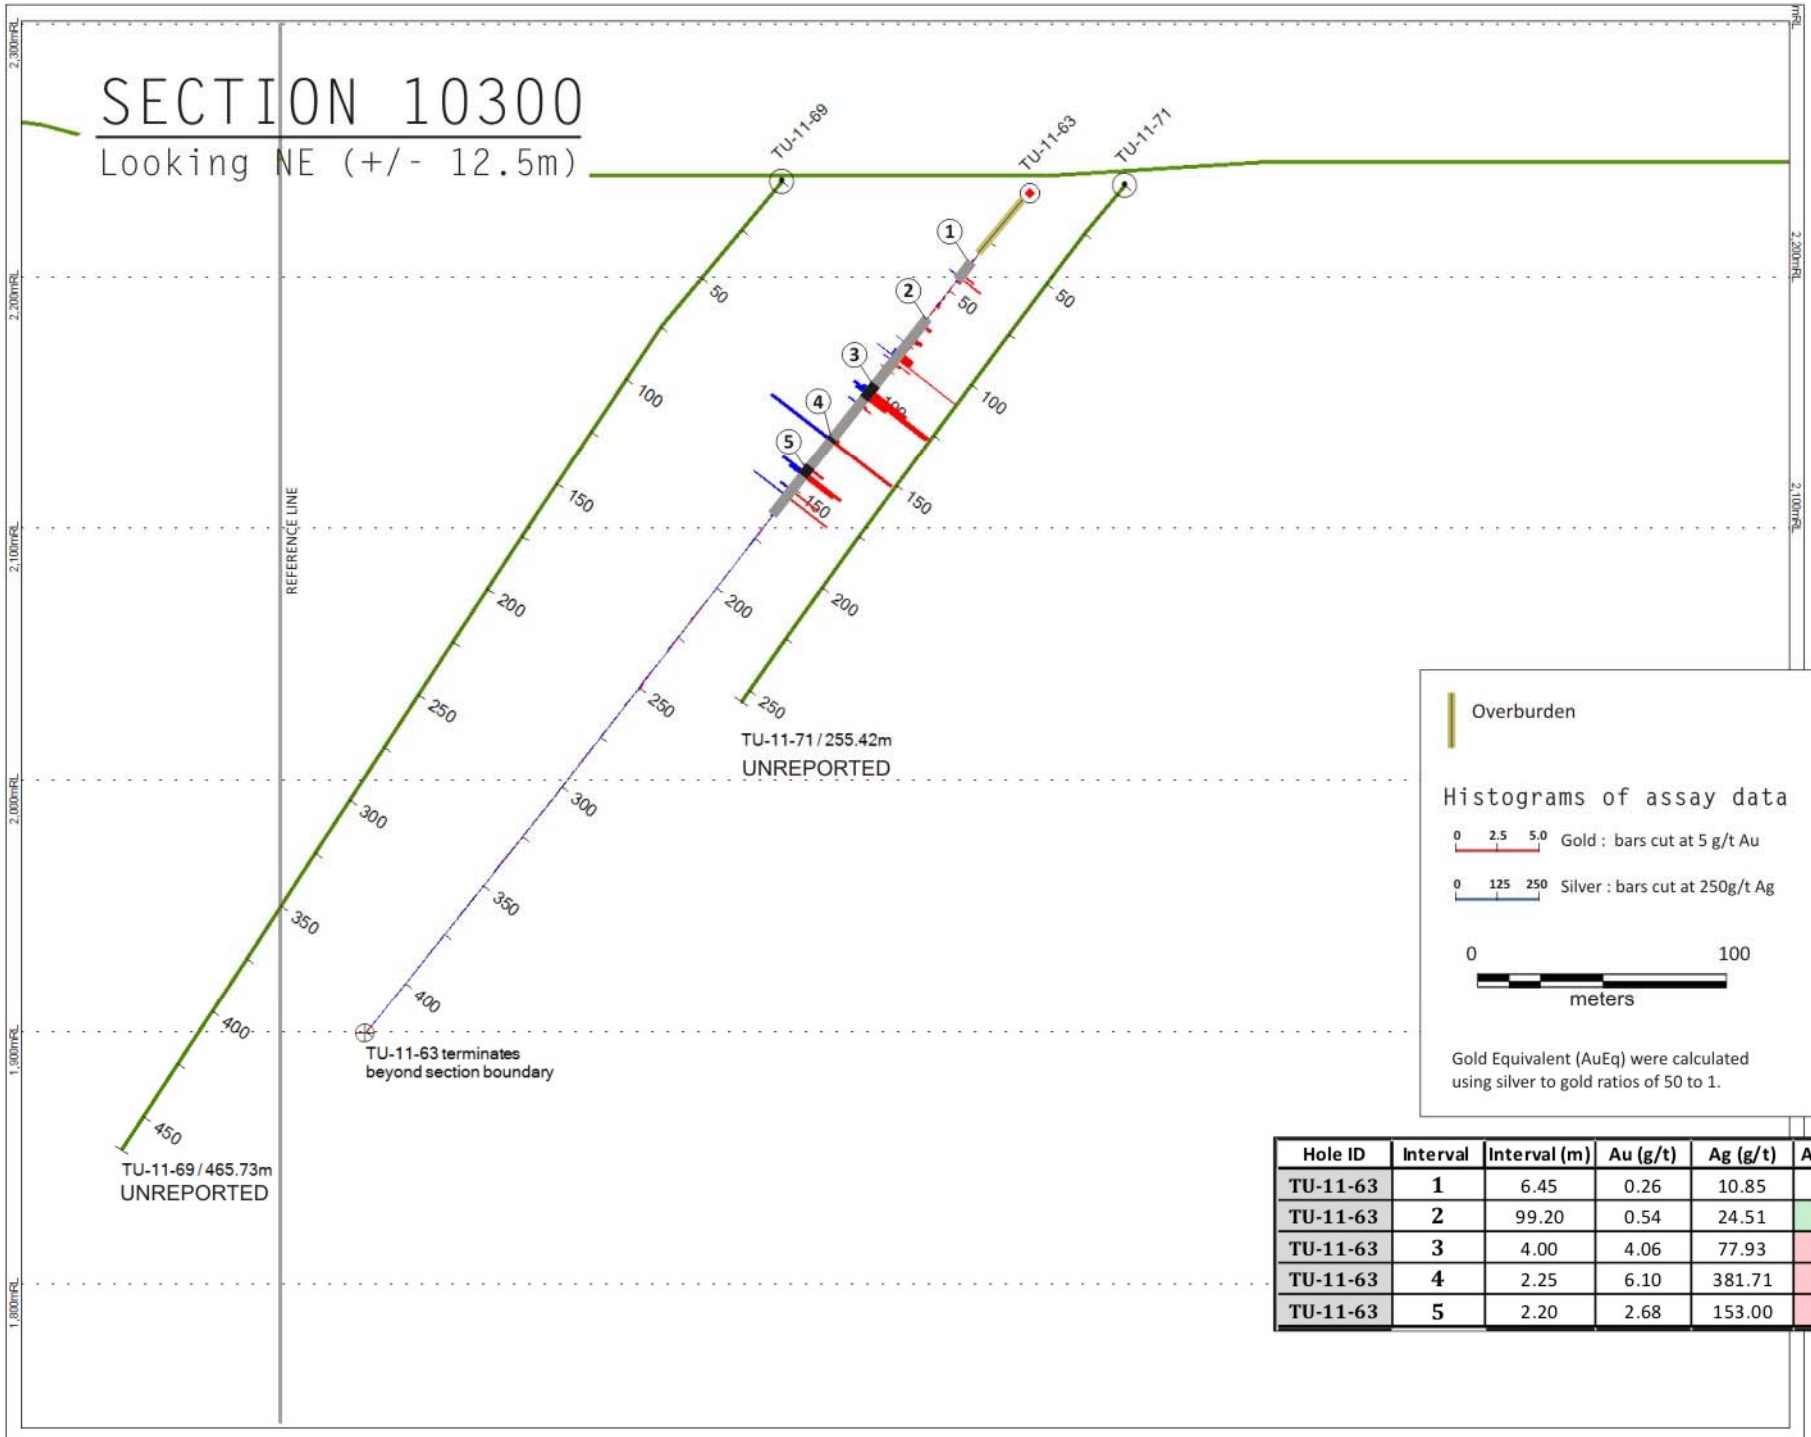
SECTION 10300
Looking NE (+/- 12.5m)

2,300mRL
2,200mRL
2,100mRL
2,000mRL
1,900mRL
1,800mRL

REFERENCE LINE

TU-11-69
TU-11-63
TU-11-71

50
100
150
200
250
300
350
400
450

1
2
3
4
5

50
100
150
200
250
300
350
400

50
100
150
200
250

TU-11-71 / 255.42m
UNREPORTED

TU-11-63 terminates
beyond section boundary

TU-11-69 / 465.73m
UNREPORTED

Overburden

Histograms of assay data

0 2.5 5.0 Gold : bars cut at 5 g/t Au

0 125 250 Silver : bars cut at 250g/t Ag

0 100
meters

Gold Equivalent (AuEq) were calculated using silver to gold ratios of 50 to 1.

| Hole ID | Interval | Interval (m) | Au (g/t) | Ag (g/t) | A |
|---|---|---|---|---|---|
| TU-11-63 | 1 | 6.45 | 0.26 | 10.85 | |
| TU-11-63 | 2 | 99.20 | 0.54 | 24.51 | |
| TU-11-63 | 3 | 4.00 | 4.06 | 77.93 | |
| TU-11-63 | 4 | 2.25 | 6.10 | 381.71 | |
| TU-11-63 | 5 | 2.20 | 2.68 | 153.00 | |